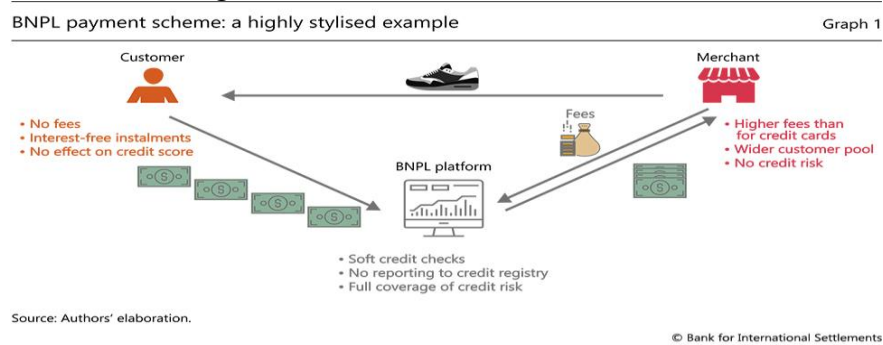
BNPL payment scheme: a highly stylised example

Graph 1

Customer

• No fees
• Interest-free instalments
• No effect on credit score

Merchant

• Higher fees than for credit cards
• Wider customer pool
• No credit risk

Fees

BNPL platform

• Soft credit checks
• No reporting to credit registry
• Full coverage of credit risk

Source: Authors' elaboration.

© Bank for International Settlements